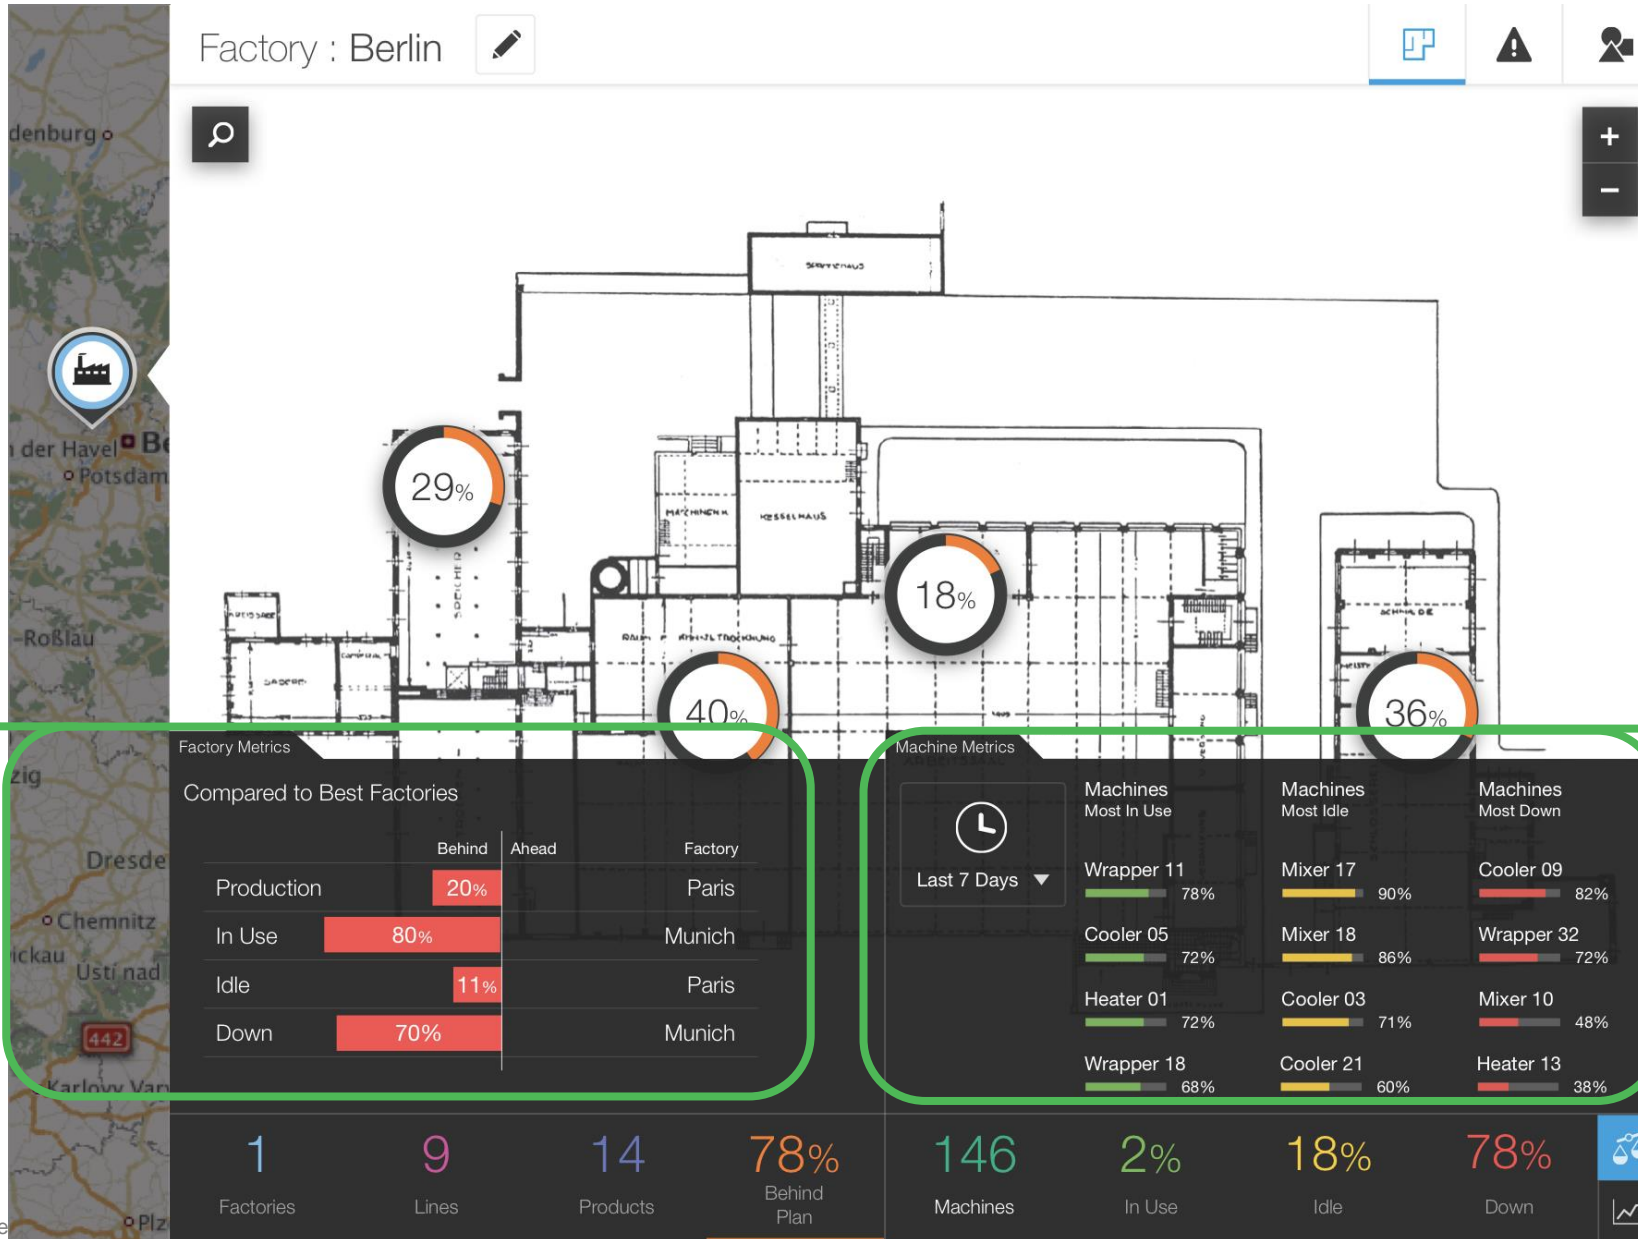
Factory : Berlin

denburg
der Havel Be
Potsdam
Roßlau
zig
Dresde
Chemnitz
ickau
Ustí nad
442
Karlovy Var
Plz

SPEICHER
MASCHINENH
KESSELHAUS
SCHMIEDE

29%
18%
40%
36%

Factory Metrics

Compared to Best Factories

| | Behind | Ahead | Factory |
|---|---|---|---|
| Production | 20% | | Paris |
| In Use | 80% | | Munich |
| Idle | 11% | | Paris |
| Down | 70% | | Munich |

Machine Metrics

Last 7 Days

| Machines Most In Use | | Machines Most Idle | | Machines Most Down | |
|---|---|---|---|---|---|
| Wrapper 11 | 78% | Mixer 17 | 90% | Cooler 09 | 82% |
| Cooler 05 | 72% | Mixer 18 | 86% | Wrapper 32 | 72% |
| Heater 01 | 72% | Cooler 03 | 71% | Mixer 10 | 48% |
| Wrapper 18 | 68% | Cooler 21 | 60% | Heater 13 | 38% |

1 Factories
9 Lines
14 Products
78% Behind Plan
146 Machines
2% In Use
18% Idle
78% Down